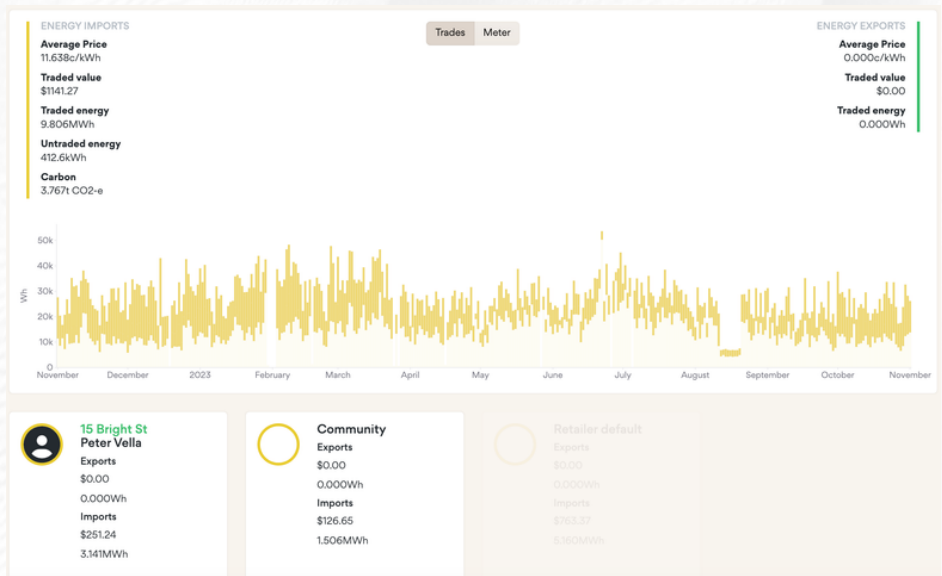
ENERGY IMPORTS

Average Price
11.638c/kWh

Traded value
$1141.27

Traded energy
9.806MWh

Untraded energy
412.6kWh

Carbon
3.767t CO2-e

Trades Meter

ENERGY EXPORTS

Average Price
0.000c/kWh

Traded value
$0.00

Traded energy
0.000Wh

50k
40k
30k
20k
10k
0
Wh

November December 2023 February March April May June July August September October November

15 Bright St
Peter Vella
Exports
$0.00
0.000Wh
Imports
$251.24
3.141MWh

Community
Exports
$0.00
0.000Wh
Imports
$126.65
1.506MWh

Retailer default
Exports
$0.00
0.000Wh
Imports
$763.37
5.160MWh